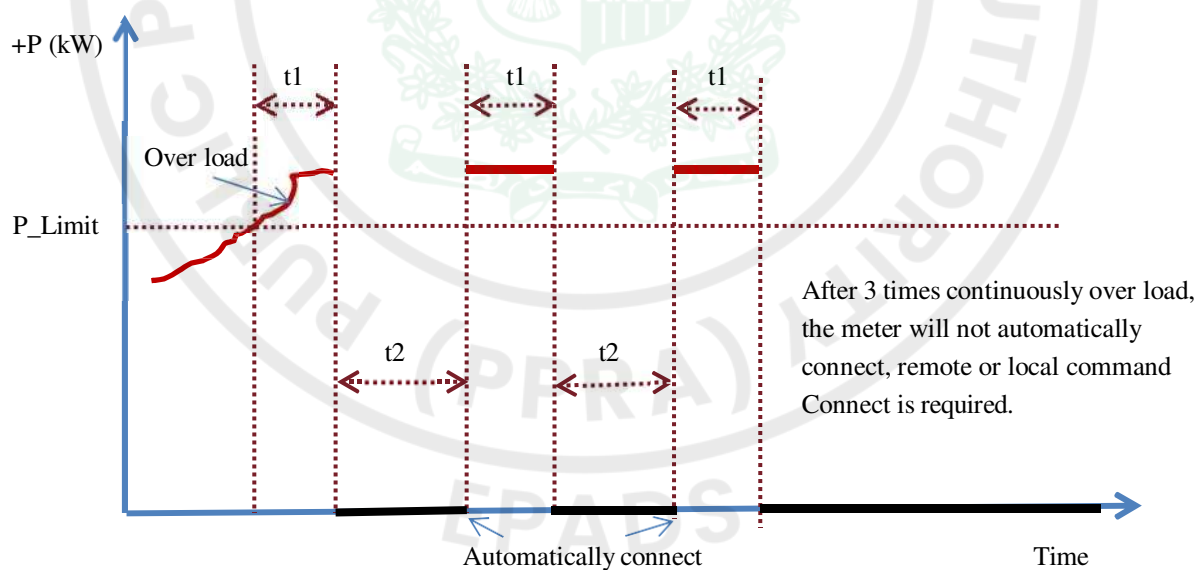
+P (kW)

t1

t1

t1

Over load

P_Limit

After 3 times continuously over load, the meter will not automatically connect, remote or local command Connect is required.

t2

t2

PPRA

EPADS

Automatically connect

Time